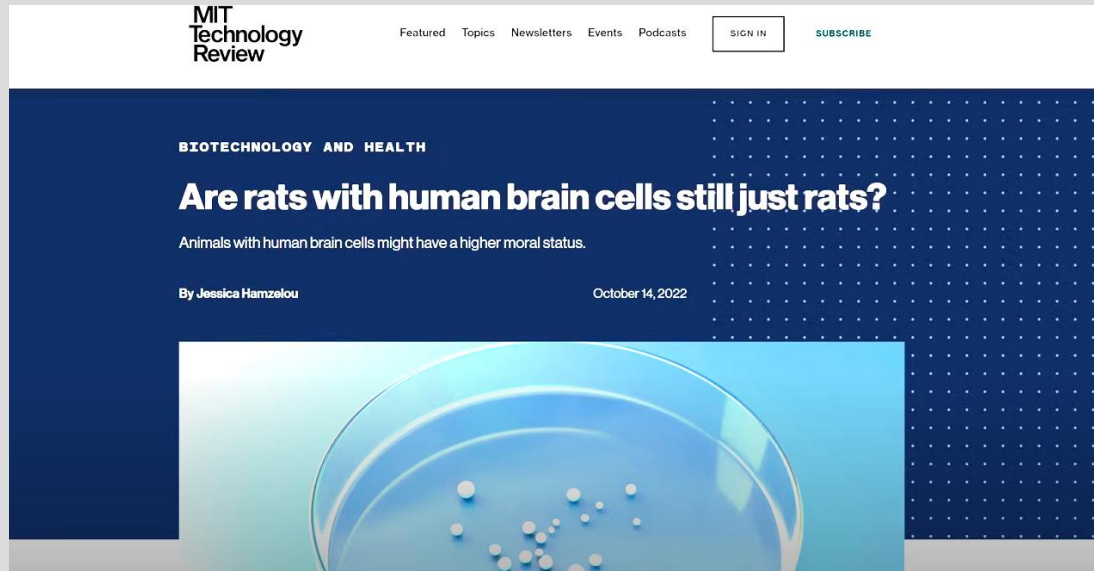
MIT Technology Review

Featured Topics Newsletters Events Podcasts SIGN IN SUBSCRIBE

BIOTECHNOLOGY AND HEALTH

Are rats with human brain cells still just rats?

Animals with human brain cells might have a higher moral status.

By Jessica Hamzelou

October 14, 2022